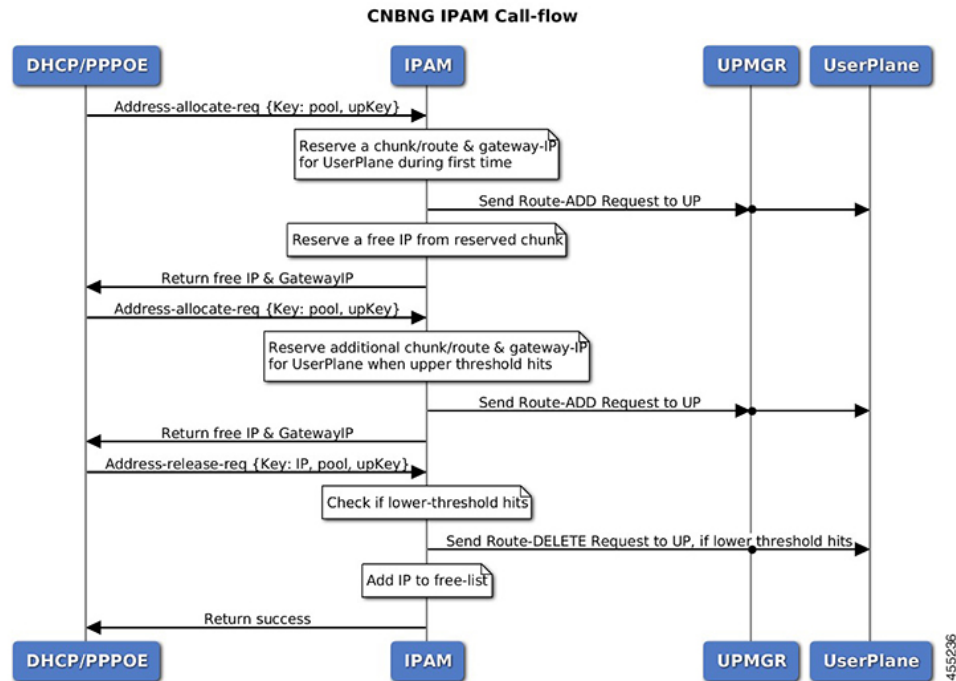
CNBNG IPAM Call-flow

DHCP/PPPOE

IPAM

UPMGR

UserPlane

Address-allocate-req {Key: pool, upKey}

Reserve a chunk/route & gateway-IP for UserPlane during first time

Send Route-ADD Request to UP

Reserve a free IP from reserved chunk

Return free IP & GatewayIP

Address-allocate-req {Key: pool, upKey}

Reserve additional chunk/route & gateway-IP for UserPlane when upper threshold hits

Send Route-ADD Request to UP

Return free IP & GatewayIP

Address-release-req {Key: IP, pool, upKey}

Check if lower-threshold hits

Send Route-DELETE Request to UP, if lower threshold hits

Add IP to free-list

Return success

DHCP/PPPOE

IPAM

UPMGR

UserPlane

455236